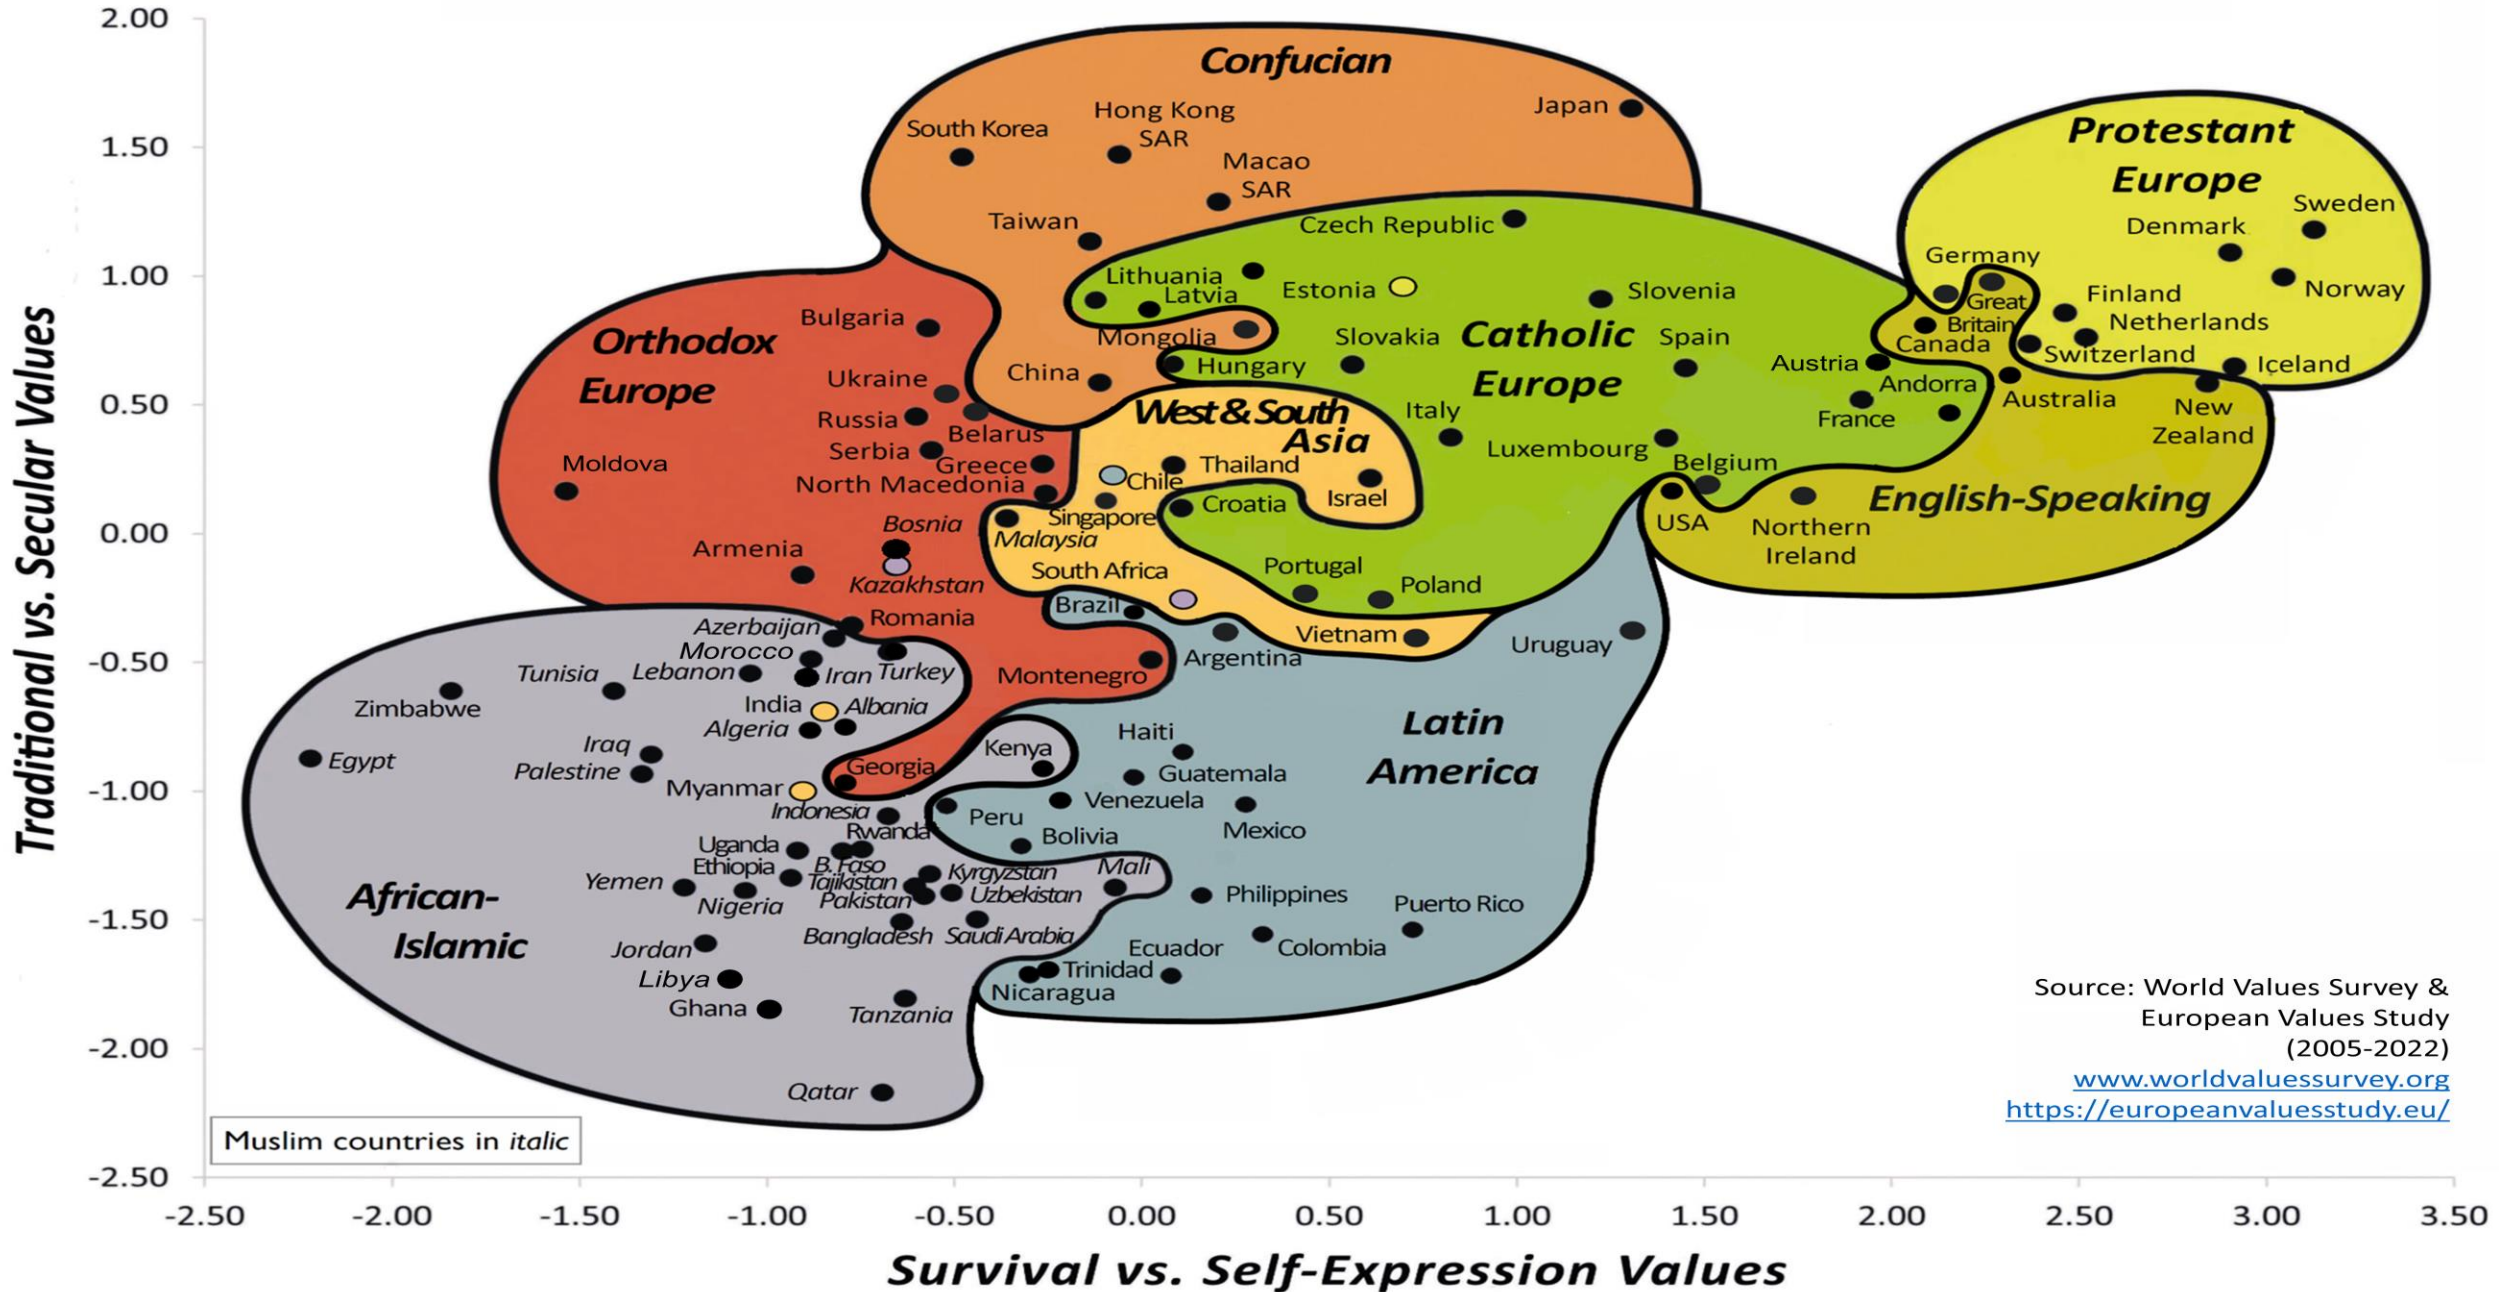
2.00
1.50
1.00
0.50
0.00
-0.50
-1.00
-1.50
-2.00
-2.50

Traditional vs. Secular Values

Confucian
South Korea
Hong Kong SAR
Macao SAR
Japan
Taiwan
Czech Republic

Protestant Europe
Sweden
Denmark
Germany
Finland
Norway
Great Britain
Netherlands
Canada
Switzerland
Iceland

Lithuania
Latvia
Estonia
Slovenia
Mongolia
Slovakia
Catholic Europe
Spain
Bulgaria
Orthodox Europe
Hungary
China
Ukraine
Austria
Andorra
Australia
New Zealand
Russia
Belarus
West & South Asia
Italy
France
Serbia
Greece
Luxembourg
Moldova
Thailand
Chile
Israel
Belgium
North Macedonia
Croatia
English-Speaking
USA
Singapore
Northern Ireland
Bosnia
Malaysia
Armenia
Portugal
Poland
Kazakhstan
South Africa
Brazil
Romania
Vietnam
Uruguay
Azerbaijan
Morocco
Argentina
Tunisia
Lebanon
Iran
Turkey
Montenegro
Zimbabwe
India
Albania
Latin America
Algeria
Iraq
Haiti
Kenya
Egypt
Palestine
Guatemala
Georgia
Myanmar
Venezuela
America
Indonesia
Peru
Mexico
Rwanda
Bolivia
Uganda
Ethiopia
B. Faso
Kyrgyzstan
Mali
Yemen
Tajikistan
Uzbekistan
Philippines
African-Islamic
Nigeria
Pakistan
Puerto Rico
Bangladesh
Saudi Arabia
Jordan
Ecuador
Colombia
Libya
Trinidad
Ghana
Nicaragua
Tanzania
Qatar

Source: World Values Survey & European Values Study (2005-2022)
www.worldvaluessurvey.org
https://europeanvaluesstudy.eu/

Muslim countries in *italic*

-2.50 -2.00 -1.50 -1.00 -0.50 0.00 0.50 1.00 1.50 2.00 2.50 3.00 3.50

Survival vs. Self-Expression Values